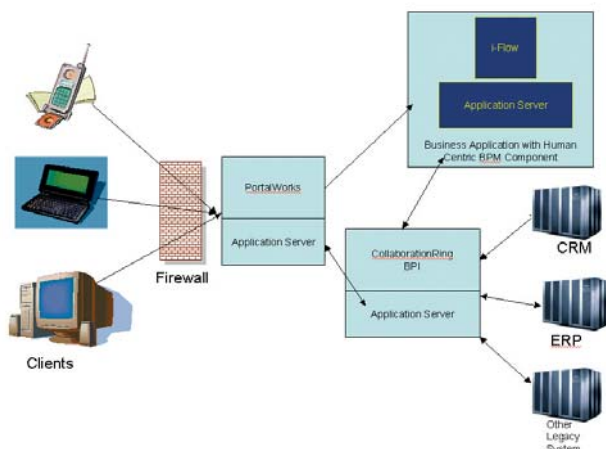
i-Flow

Application Server

Business Application with Human Centric BPM Component

PortalWorks

Application Server

Firewall

CollaborationRing BPI

Application Server

CRM

ERP

Other Legacy System

Clients